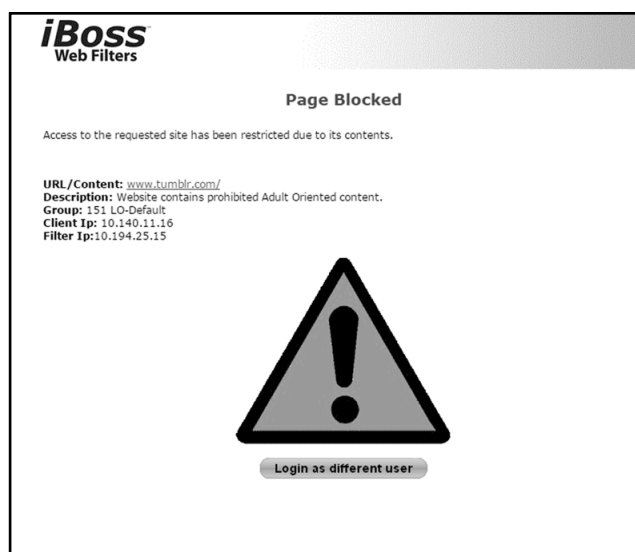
iBoss
Web Filters

Page Blocked

Access to the requested site has been restricted due to its contents.

URL/Content: www.tumblr.com/
Description: Website contains prohibited Adult Oriented content.
Group: 151 LO-Default
Client Ip: 10.140.11.16
Filter Ip:10.194.25.15

Login as different user